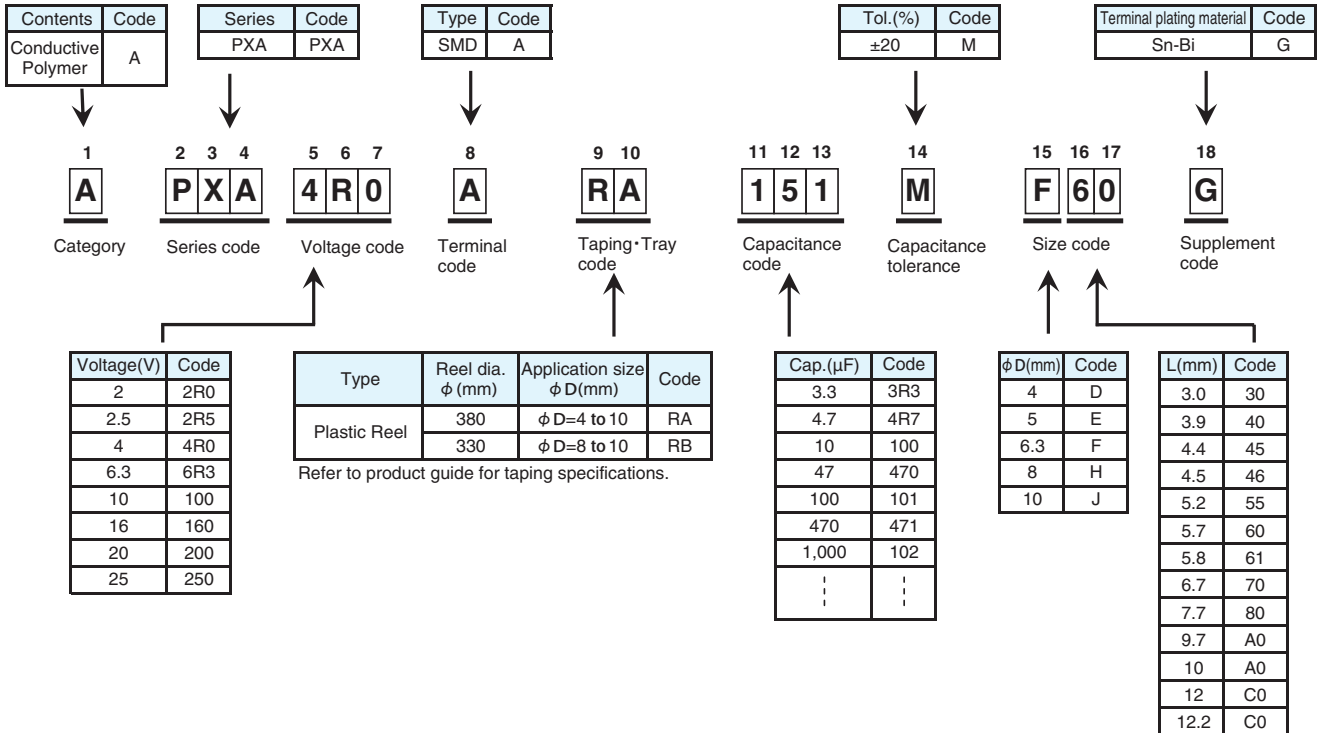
| Contents | Code |
|---|---|
| Conductive Polymer | A |

| Series | Code |
|---|---|
| PXA | PXA |

| Type | Code |
|---|---|
| SMD | A |

| Tol.(%) | Code |
|---|---|
| ±20 | M |

| Terminal plating material | Code |
|---|---|
| Sn-Bi | G |

1 A Category

2 3 4 P X A Series code

5 6 7 4 R 0 Voltage code

8 A Terminal code

9 10 R A Taping・Tray code

11 12 13 1 5 1 Capacitance code

14 M Capacitance tolerance

15 16 17 F 6 0 Size code

18 G Supplement code

| Voltage(V) | Code |
|---|---|
| 2 | 2R0 |
| 2.5 | 2R5 |
| 4 | 4R0 |
| 6.3 | 6R3 |
| 10 | 100 |
| 16 | 160 |
| 20 | 200 |
| 25 | 250 |

| Type | Reel dia. $\phi$ (mm) | Application size $\phi$D(mm) | Code |
|---|---|---|---|
| Plastic Reel | 380 | $\phi$D=4 to 10 | RA |
| | 330 | $\phi$D=8 to 10 | RB |

Refer to product guide for taping specifications.

| Cap.(µF) | Code |
|---|---|
| 3.3 | 3R3 |
| 4.7 | 4R7 |
| 10 | 100 |
| 47 | 470 |
| 100 | 101 |
| 470 | 471 |
| 1,000 | 102 |
| ⋮ | ⋮ |

| $\phi$D(mm) | Code |
|---|---|
| 4 | D |
| 5 | E |
| 6.3 | F |
| 8 | H |
| 10 | J |

| L(mm) | Code |
|---|---|
| 3.0 | 30 |
| 3.9 | 40 |
| 4.4 | 45 |
| 4.5 | 46 |
| 5.2 | 55 |
| 5.7 | 60 |
| 5.8 | 61 |
| 6.7 | 70 |
| 7.7 | 80 |
| 9.7 | A0 |
| 10 | A0 |
| 12 | C0 |
| 12.2 | C0 |